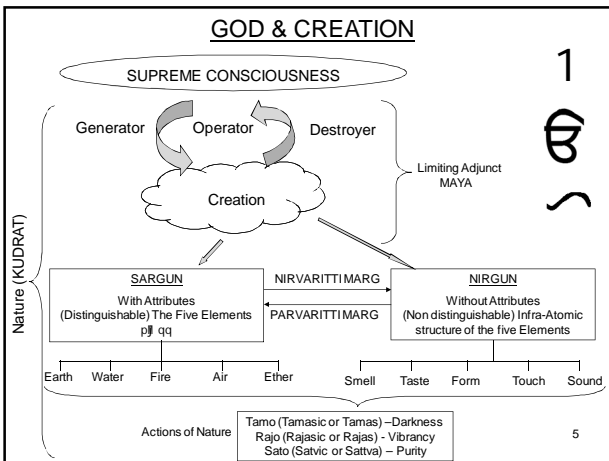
GOD & CREATION

SUPREME CONSCIOUSNESS

1

ੳ

ੋ

Generator

Operator

Destroyer

Limiting Adjunct MAYA

Creation

Nature (KUDRAT)

SARGUN
With Attributes
(Distinguishable) The Five Elements
p]j qq

NIRVARITTI MARG

PARVARITTI MARG

NIRGUN
Without Attributes
(Non distinguishable) Infra-Atomic structure of the five Elements

Earth Water Fire Air Ether

Smell Taste Form Touch Sound

Actions of Nature

Tamo (Tamasic or Tamas) –Darkness
Rajo (Rajasic or Rajas) - Vibrancy
Sato (Satvic or Sattva) – Purity

5